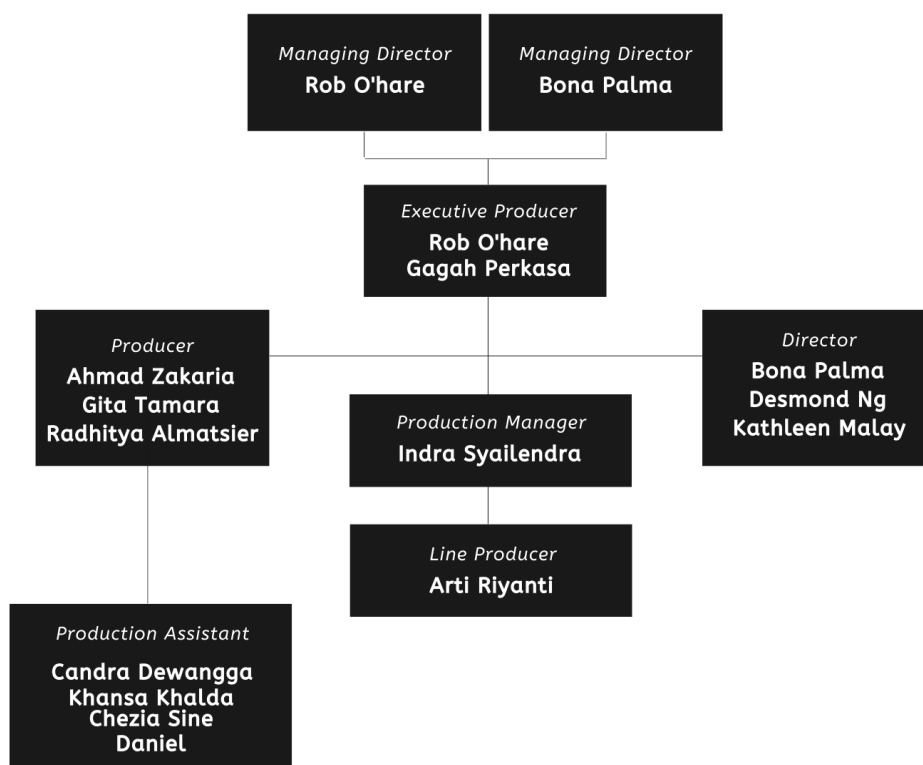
Managing Director
Rob O'hare

Managing Director
Bona Palma

Executive Producer
Rob O'hare
Gagah Perkasa

Producer
Ahmad Zakaria
Gita Tamara
Radhitya Almatsier

Director
Bona Palma
Desmond Ng
Kathleen Malay

Production Manager
Indra Syailendra

Line Producer
Arti Riyanti

Production Assistant
Candra Dewangga
Khansa Khalda
Chezia Sine
Daniel